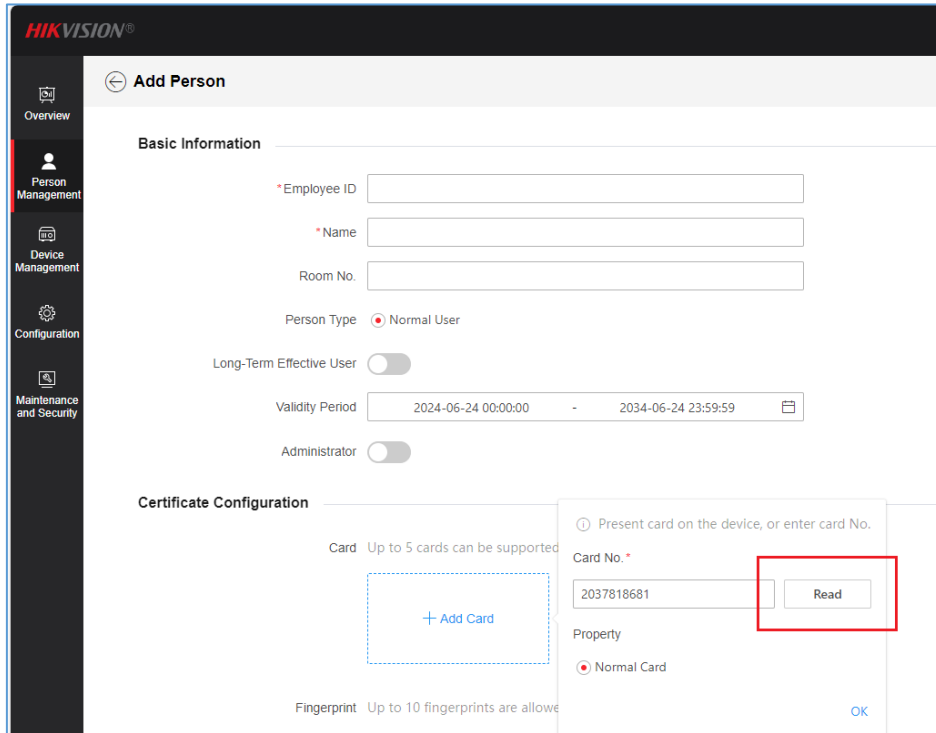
HIKVISION®

Overview

Person Management

Device Management

Configuration

Maintenance and Security

Add Person

Basic Information

*Employee ID

*Name

Room No.

Person Type Normal User

Long-Term Effective User

Validity Period 2024-06-24 00:00:00 - 2034-06-24 23:59:59

Administrator

Certificate Configuration

Card Up to 5 cards can be supported

+ Add Card

Fingerprint Up to 10 fingerprints are allowe

Present card on the device, or enter card No.

Card No.*

2037818681

Read

Property

Normal Card

OK